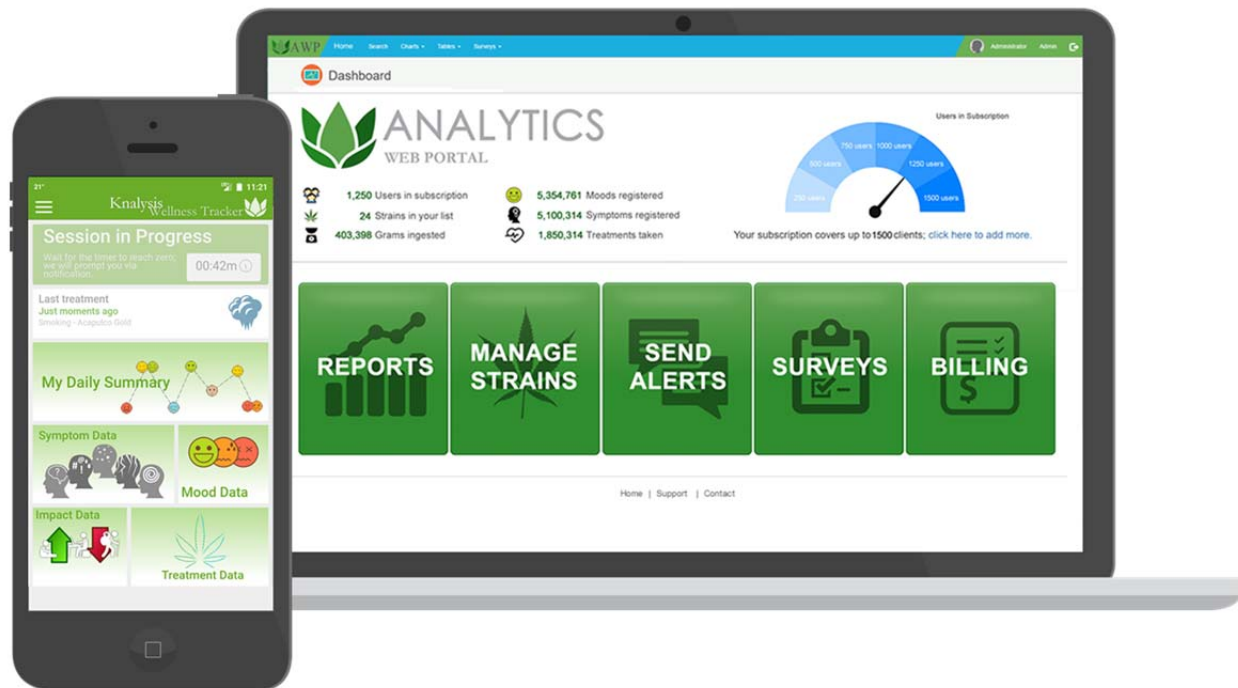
AWP Home Search Charts Tables Surveys

Administrator Admin

Dashboard

ANALYTICS
WEB PORTAL

1,250 Users in subscription
24 Strains in your list
403,398 Grams ingested
5,354,761 Moods registered
5,100,314 Symptoms registered
1,850,314 Treatments taken

Users in Subscription

250 users
500 users
750 users
1000 users
1250 users
1500 users

Your subscription covers up to 1500 clients; click here to add more.

REPORTS

MANAGE STRAINS

SEND ALERTS

SURVEYS

BILLING

Home | Support | Contact

21° 11:21

Knalysis Wellness Tracker

Session in Progress

Wait for the timer to reach zero, we will prompt you via notification.

00:42m

Last treatment
Just moments ago
Smoking - Acapulco Gold

My Daily Summary

Symptom Data

Mood Data

Impact Data

Treatment Data